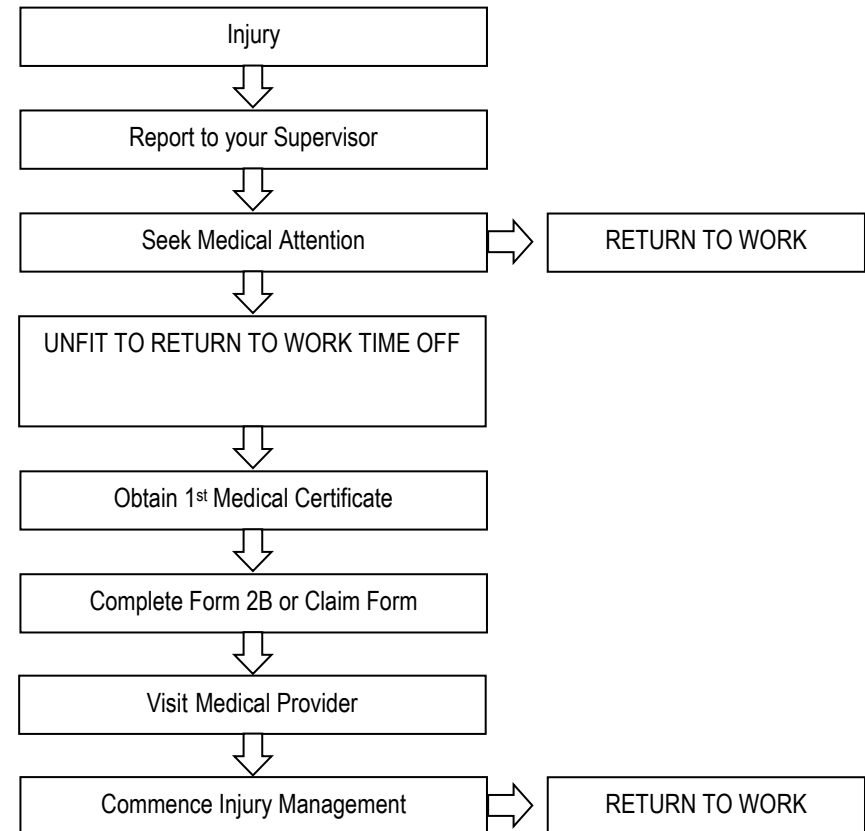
Injury

Report to your Supervisor

Seek Medical Attention

RETURN TO WORK

UNFIT TO RETURN TO WORK TIME OFF

Obtain 1$^{st}$ Medical Certificate

Complete Form 2B or Claim Form

Visit Medical Provider

Commence Injury Management

RETURN TO WORK